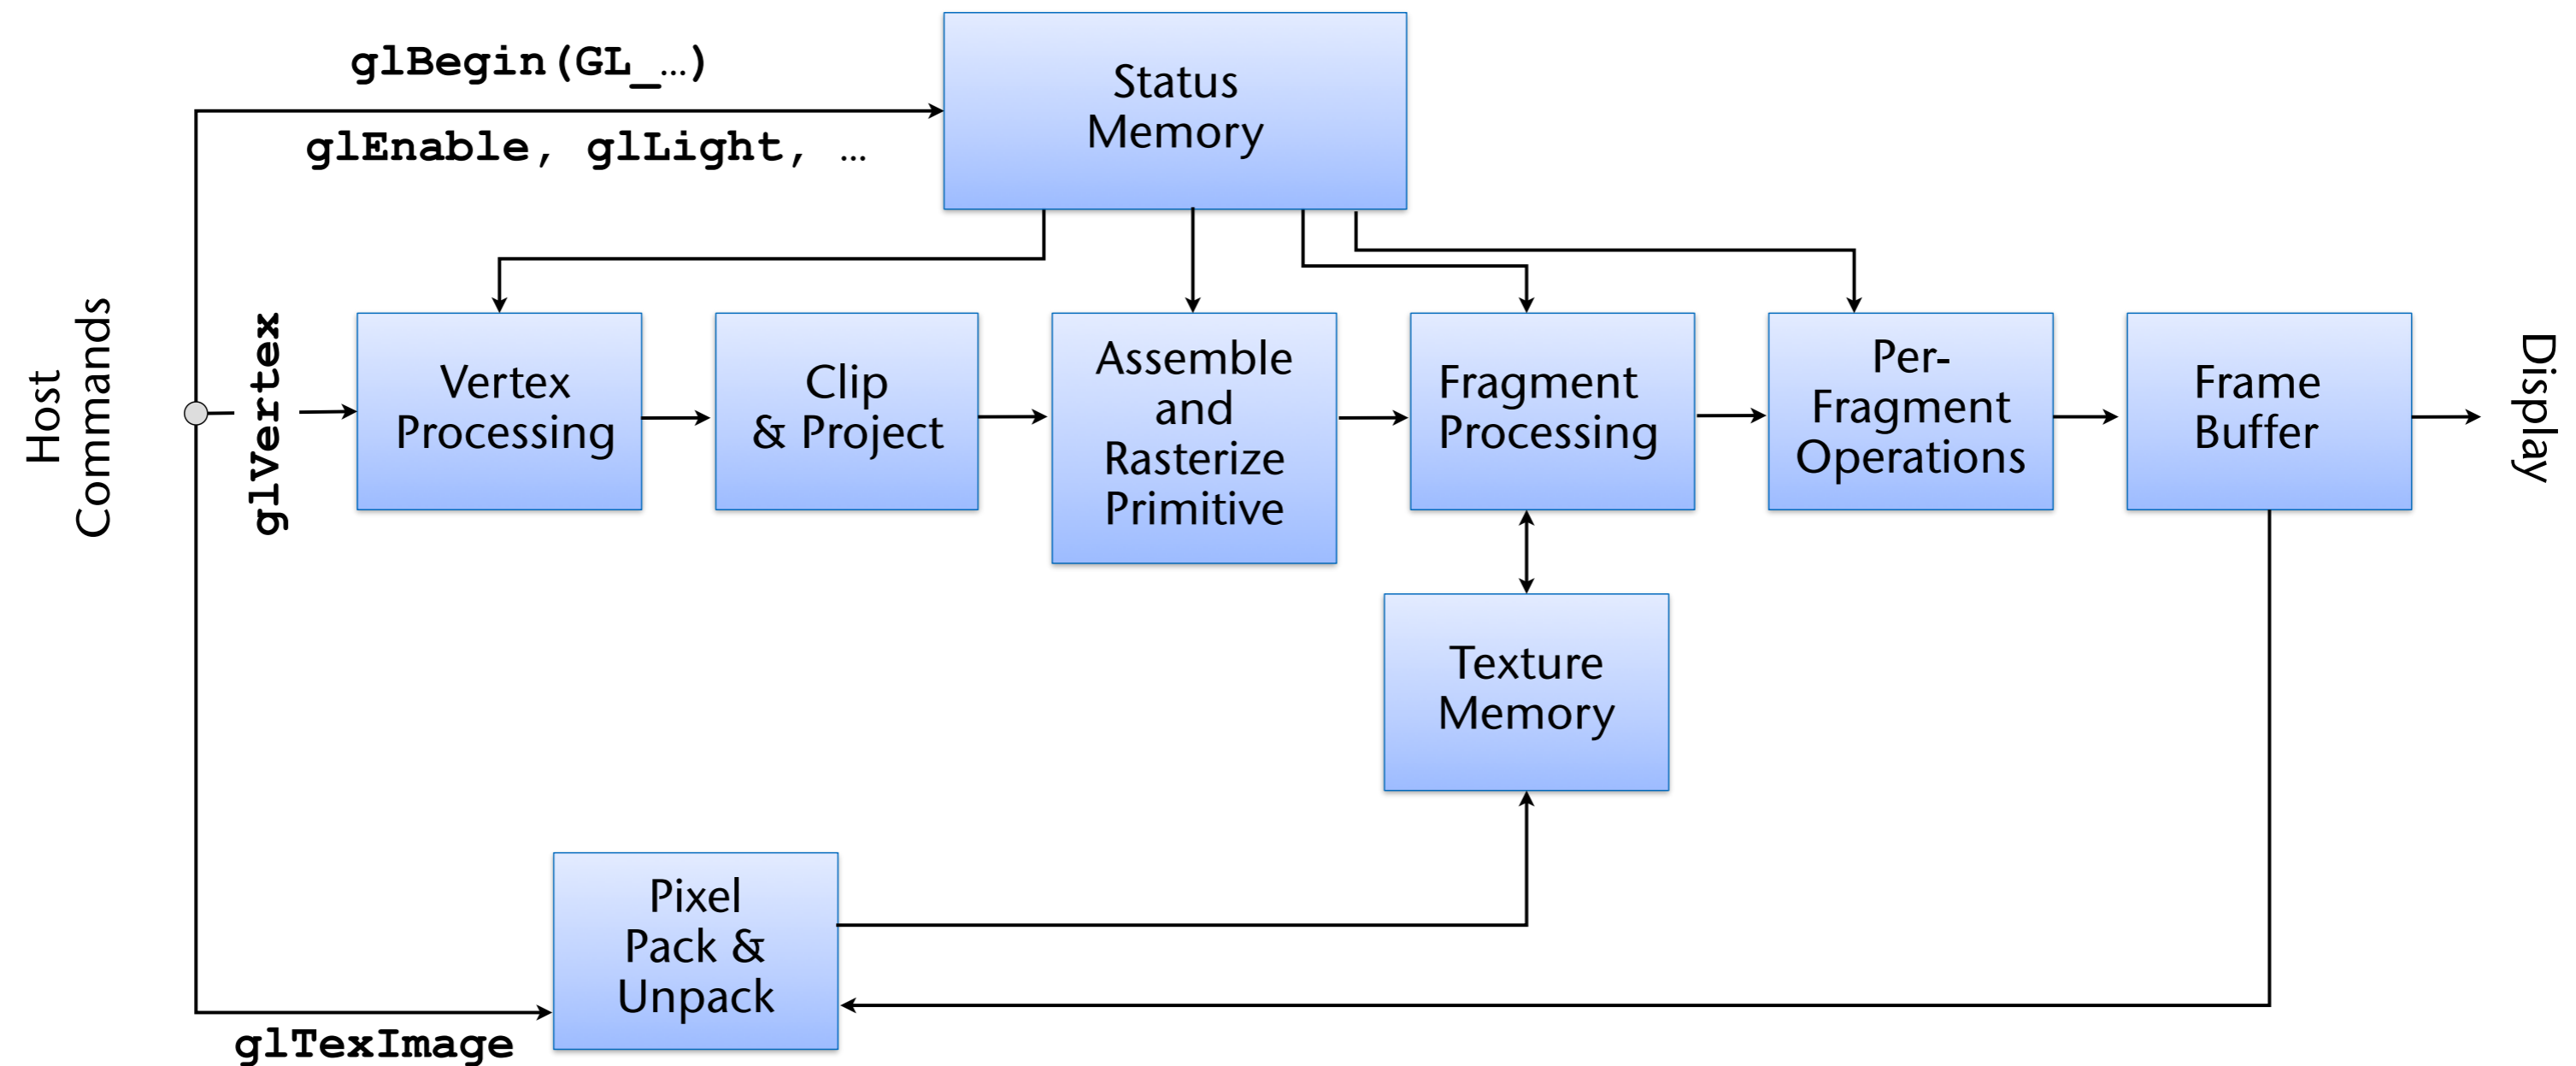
glBegin(GL_...)

glEnable, glLight, ...

Status Memory

Host Commands

glVertex

Vertex Processing

Clip & Project

Assemble and Rasterize Primitive

Fragment Processing

Per-Fragment Operations

Frame Buffer

Display

Texture Memory

Pixel Pack & Unpack

glTexImage